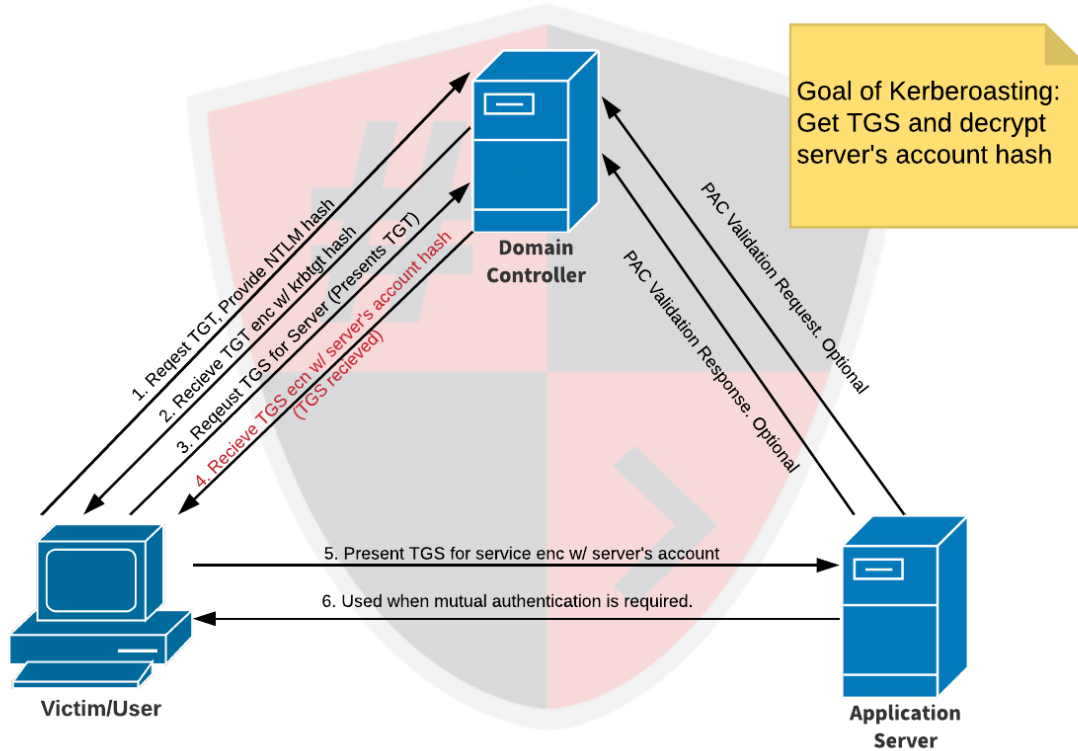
Goal of Kerberoasting: Get TGS and decrypt server's account hash

Domain Controller

1. Reqest TGT, Provide NTLM hash

2. Recieve TGT enc w/ krbtgt hash

3. Reqeust TGS for Server (Presents TGT)

4. Recieve TGS ecn w/ server's account hash (TGS recieved)

PAC Validation Request. Optional

PAC Validation Response. Optional

5. Present TGS for service enc w/ server's account

6. Used when mutual authentication is required.

Victim/User

Application Server